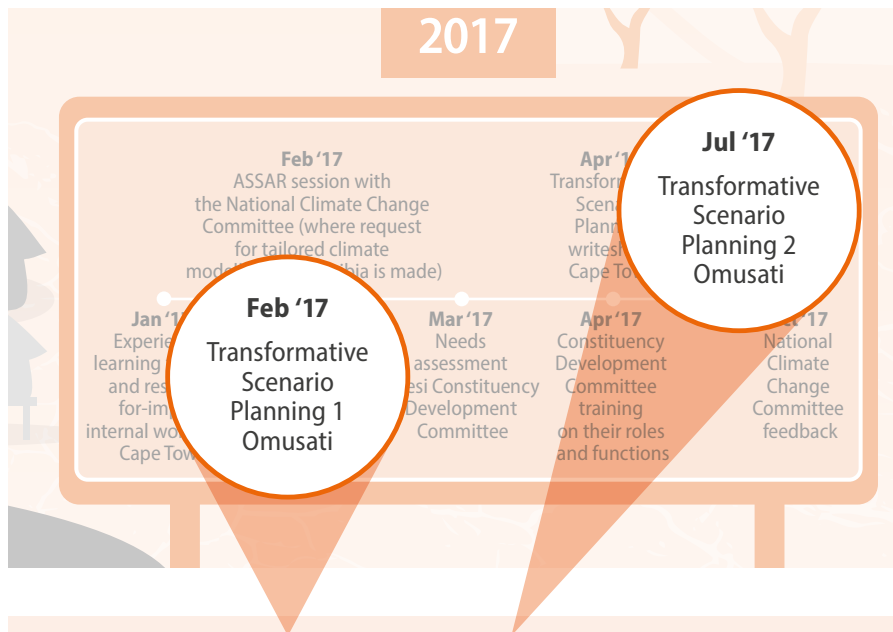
2017

Feb '17
ASSAR session with the National Climate Change Committee (where request for tailored climate mode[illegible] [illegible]ibia is made)

Apr '1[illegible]
Transfor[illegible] Scena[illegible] Plann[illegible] writesh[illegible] Cape Tow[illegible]

Jul '17
Transformative Scenario Planning 2 Omusati

Jan '1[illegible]
Experie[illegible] learning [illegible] and res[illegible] for-imp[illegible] internal wo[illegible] Cape Tow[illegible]

Feb '17
Transformative Scenario Planning 1 Omusati

Mar '17
Needs assessment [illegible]esi Constituency Development Committee

Apr '17
Constituency Development Committee training on their roles and functions

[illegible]t '17
National Climate Change Committee feedback